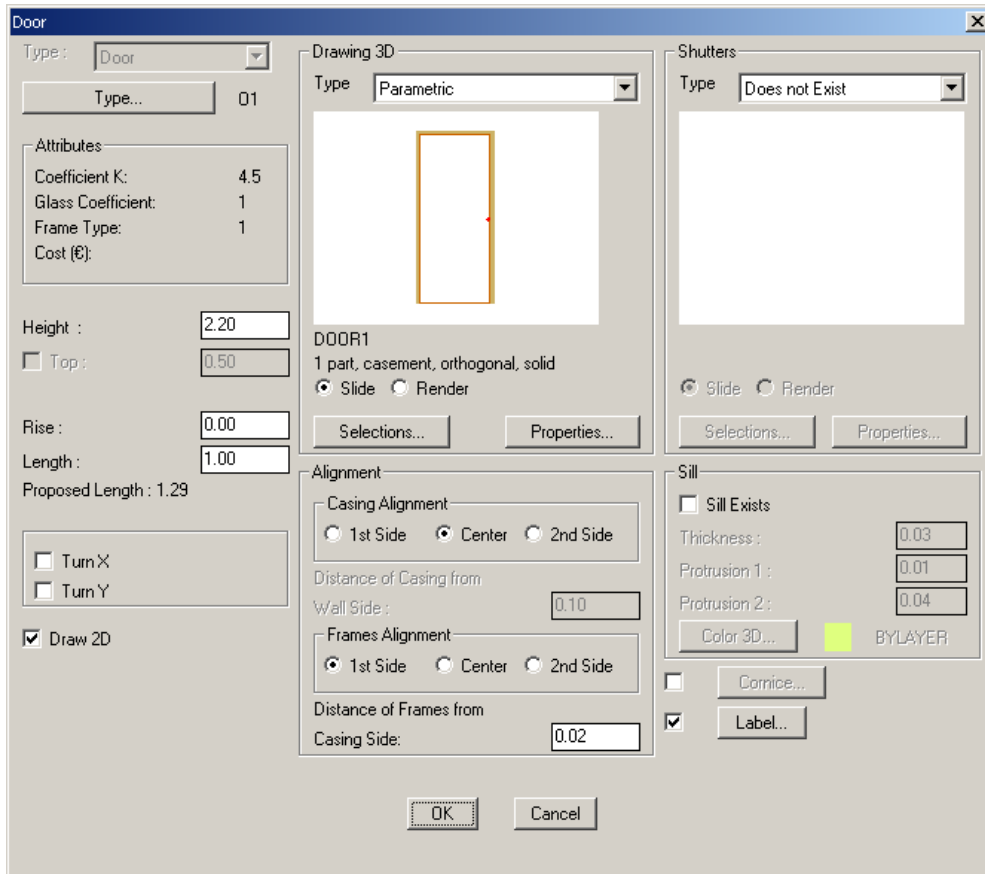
Door

Type : Door

Type... 01

Attributes
Coefficient K: 4.5
Glass Coefficient: 1
Frame Type: 1
Cost (€):

Height : 2.20
Top : 0.50

Rise : 0.00
Length : 1.00
Proposed Length : 1.29

Turn X
Turn Y

Draw 2D

Drawing 3D
Type Parametric

DOOR1
1 part, casement, orthogonal, solid
Slide Render

Selections... Properties...

Alignment
Casing Alignment
1st Side Center 2nd Side
Distance of Casing from
Wall Side : 0.10
Frames Alignment
1st Side Center 2nd Side
Distance of Frames from
Casing Side: 0.02

Shutters
Type Does not Exist

Slide Render

Selections... Properties...

Sill
Sill Exists
Thickness : 0.03
Protrusion 1 : 0.01
Protrusion 2 : 0.04
Color 3D... BYLAYER

Cornice...
Label...

OK Cancel